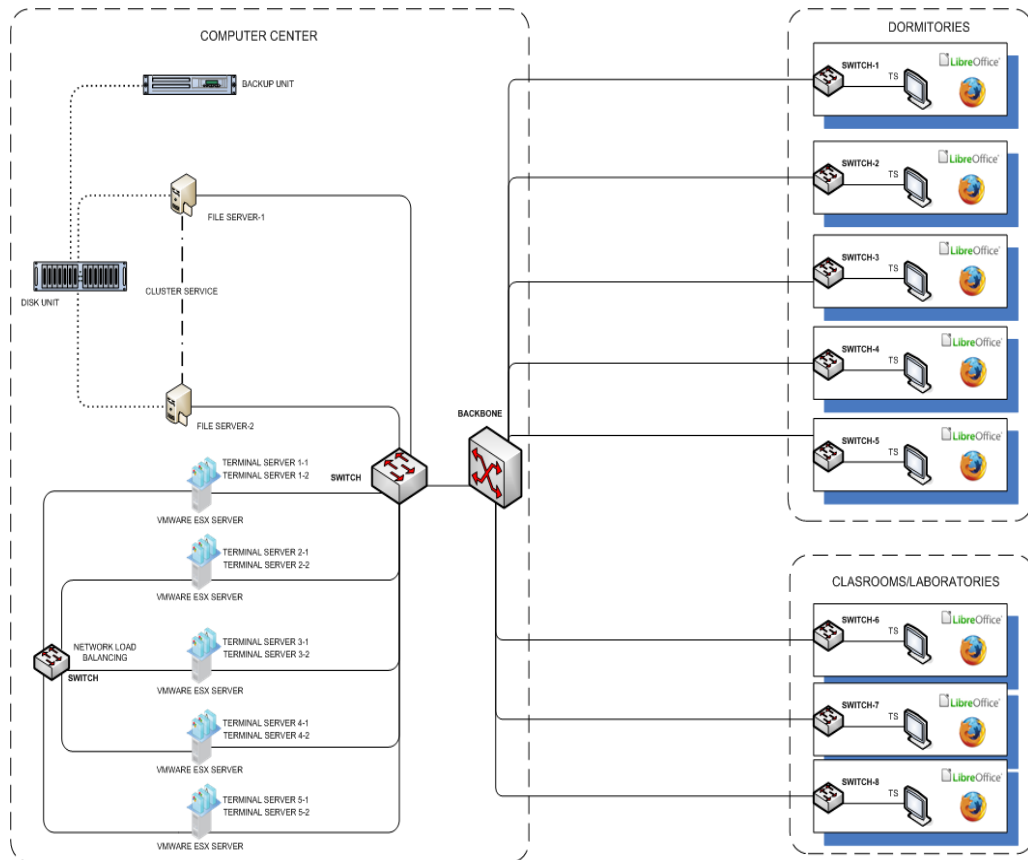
COMPUTER CENTER

BACKUP UNIT

FILE SERVER-1

DISK UNIT

CLUSTER SERVICE

FILE SERVER-2

TERMINAL SERVER 1-1
TERMINAL SERVER 1-2

VMWARE ESX SERVER

SWITCH

BACKBONE

TERMINAL SERVER 2-1
TERMINAL SERVER 2-2

VMWARE ESX SERVER

NETWORK LOAD BALANCING

SWITCH

TERMINAL SERVER 3-1
TERMINAL SERVER 3-2

VMWARE ESX SERVER

TERMINAL SERVER 4-1
TERMINAL SERVER 4-2

VMWARE ESX SERVER

TERMINAL SERVER 5-1
TERMINAL SERVER 5-2

VMWARE ESX SERVER

DORMITORIES

SWITCH-1 TS LibreOffice

SWITCH-2 TS LibreOffice

SWITCH-3 TS LibreOffice

SWITCH-4 TS LibreOffice

SWITCH-5 TS LibreOffice

CLASROOMS/LABORATORIES

SWITCH-6 TS LibreOffice

SWITCH-7 TS LibreOffice

SWITCH-8 TS LibreOffice